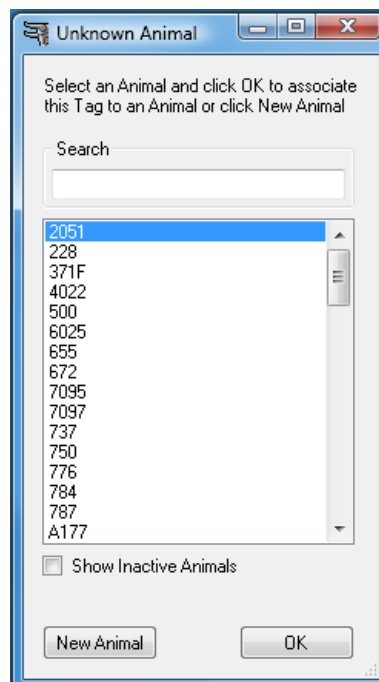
Unknown Animal

Select an Animal and click OK to associate this Tag to an Animal or click New Animal

Search

2051
228
371F
4022
500
6025
655
672
7095
7097
737
750
776
784
787
A177

Show Inactive Animals

New Animal

OK